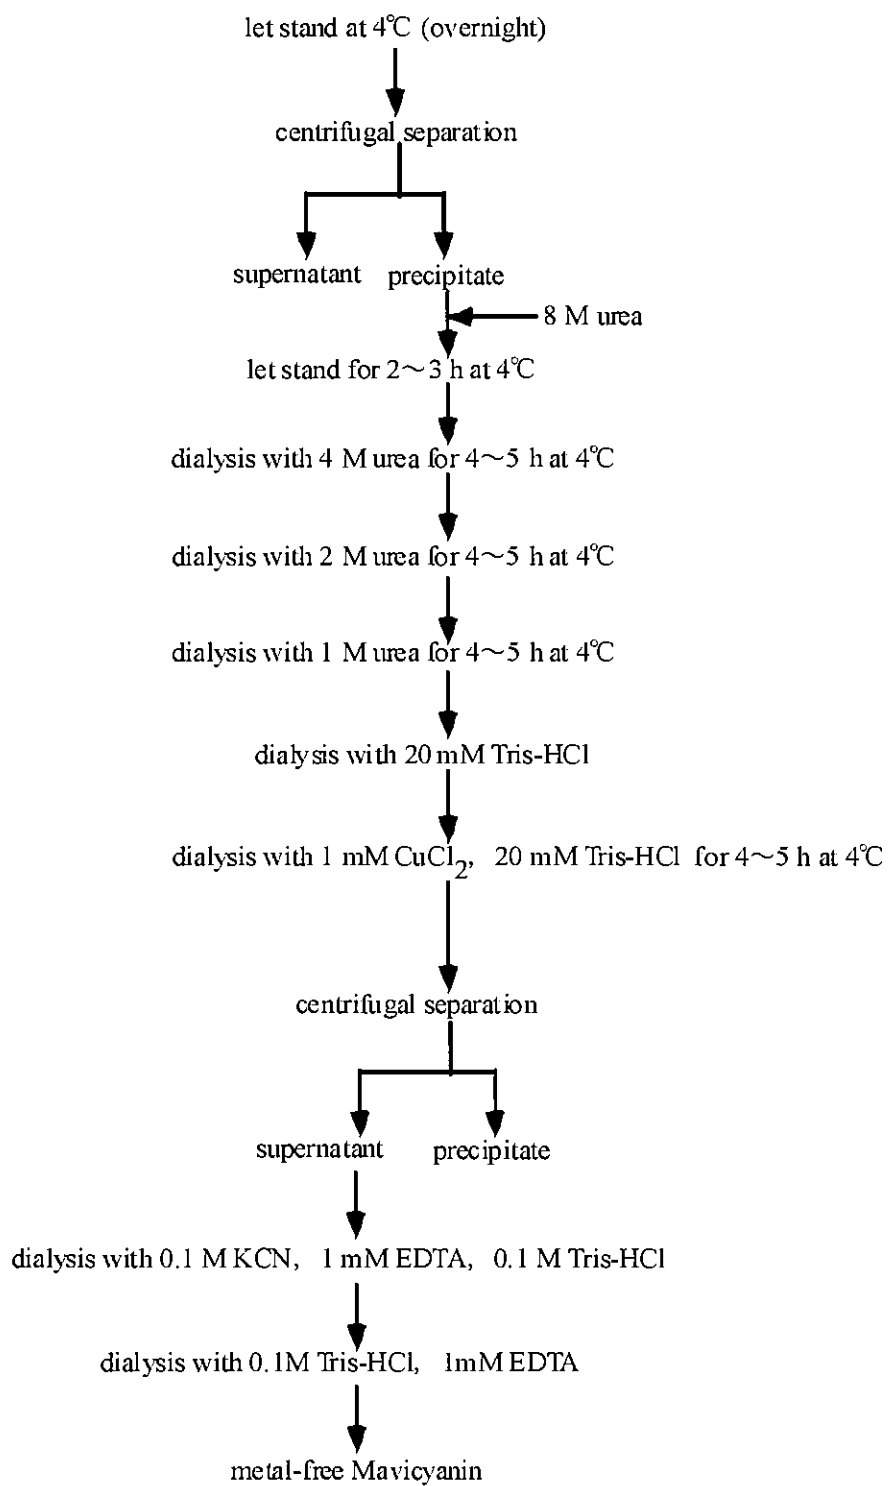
let stand at 4℃ (overnight)

centrifugal separation

supernatant

precipitate

8 M urea

let stand for 2～3 h at 4℃

dialysis with 4 M urea for 4～5 h at 4℃

dialysis with 2 M urea for 4～5 h at 4℃

dialysis with 1 M urea for 4～5 h at 4℃

dialysis with 20 mM Tris-HCl

dialysis with 1 mM $CuCl_2$, 20 mM Tris-HCl for 4～5 h at 4℃

centrifugal separation

supernatant

precipitate

dialysis with 0.1 M KCN, 1 mM EDTA, 0.1 M Tris-HCl

dialysis with 0.1M Tris-HCl, 1mM EDTA

metal-free Mavicyanin